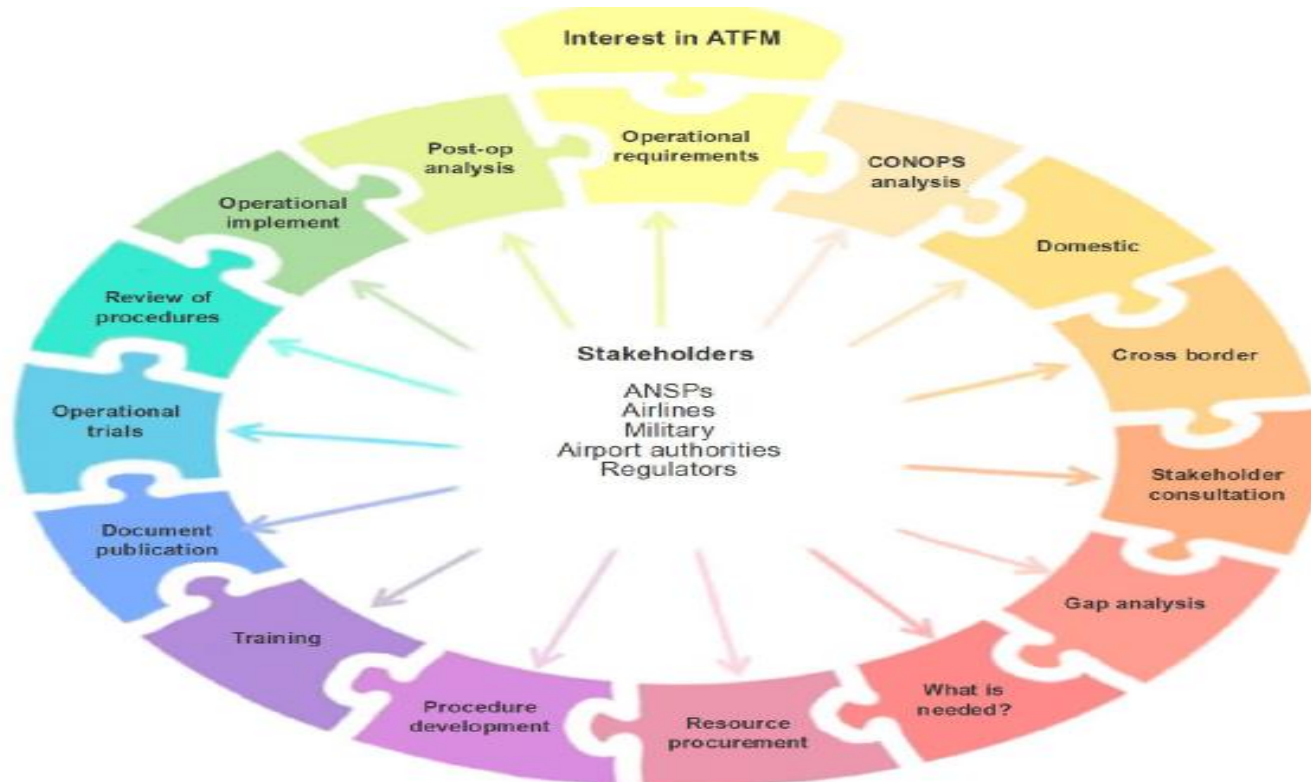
Interest in ATFM

Operational requirements

CONOPS analysis

Domestic

Cross border

Stakeholder consultation

Gap analysis

What is needed?

Resource procurement

Procedure development

Training

Document publication

Operational trials

Review of procedures

Operational implement

Post-op analysis

Stakeholders

ANSPs
Airlines
Military
Airport authorities
Regulators